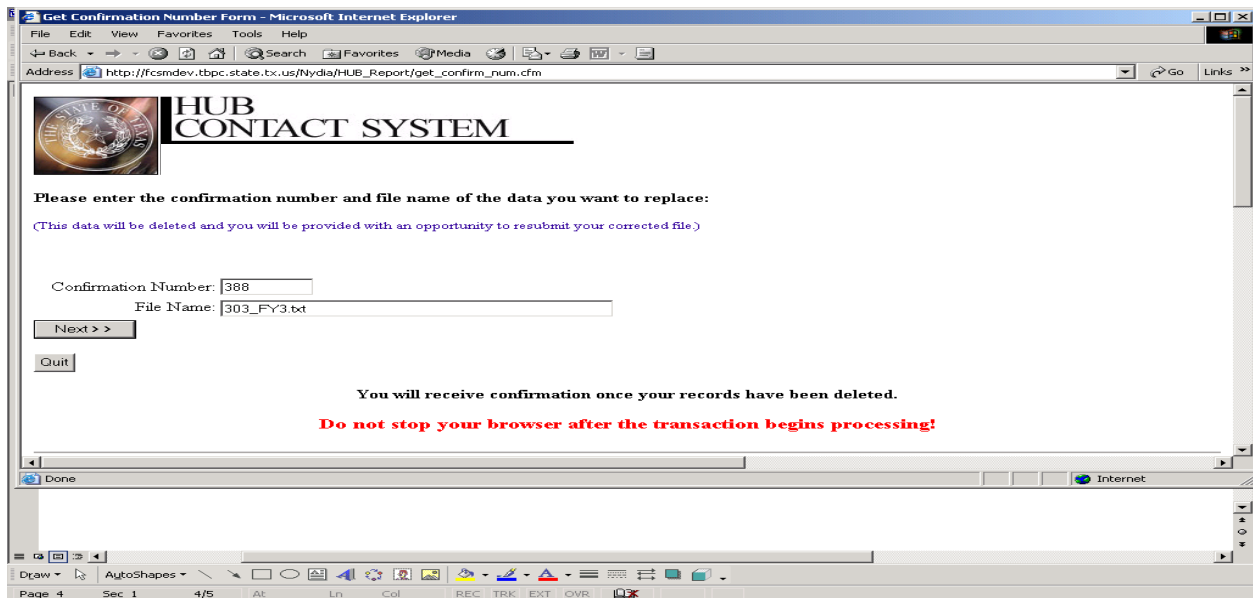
Get Confirmation Number Form - Microsoft Internet Explorer

File Edit View Favorites Tools Help

Back Search Favorites Media

Address http://fcsmdev.tbpc.state.tx.us/Nydia/HUB_Report/get_confirm_num.cfm Go Links

THE STATE OF TEXAS

HUB
CONTACT SYSTEM

Please enter the confirmation number and file name of the data you want to replace:

(This data will be deleted and you will be provided with an opportunity to resubmit your corrected file.)

Confirmation Number: 388
File Name: 303_FY3.txt

Next > >

Quit

You will receive confirmation once your records have been deleted.

Do not stop your browser after the transaction begins processing!

Done Internet

Draw AutoShapes

Page 4 Sec 1 4/5 At Ln Col REC TRK EXT OVR